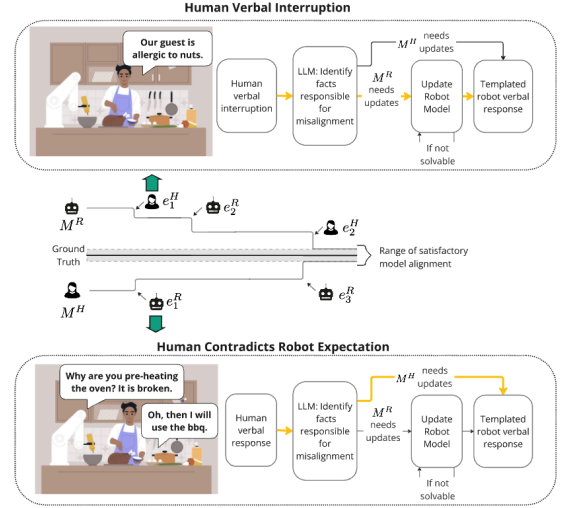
Human Verbal Interruption

Our guest is allergic to nuts.

Human verbal interruption

LLM: Identify facts responsible for misalignment

$M^H$ needs updates

$M^R$ needs updates

Update Robot Model

If not solvable

Templated robot verbal response

$M^R$

$e_1^H$

$e_2^R$

$e_2^H$

Ground Truth

Range of satisfactory model alignment

$M^H$

$e_1^R$

$e_3^R$

Human Contradicts Robot Expectation

Why are you pre-heating the oven? It is broken.

Oh, then I will use the bbq.

Human verbal response

LLM: Identify facts responsible for misalignment

$M^H$ needs updates

$M^R$ needs updates

Update Robot Model

If not solvable

Templated robot verbal response